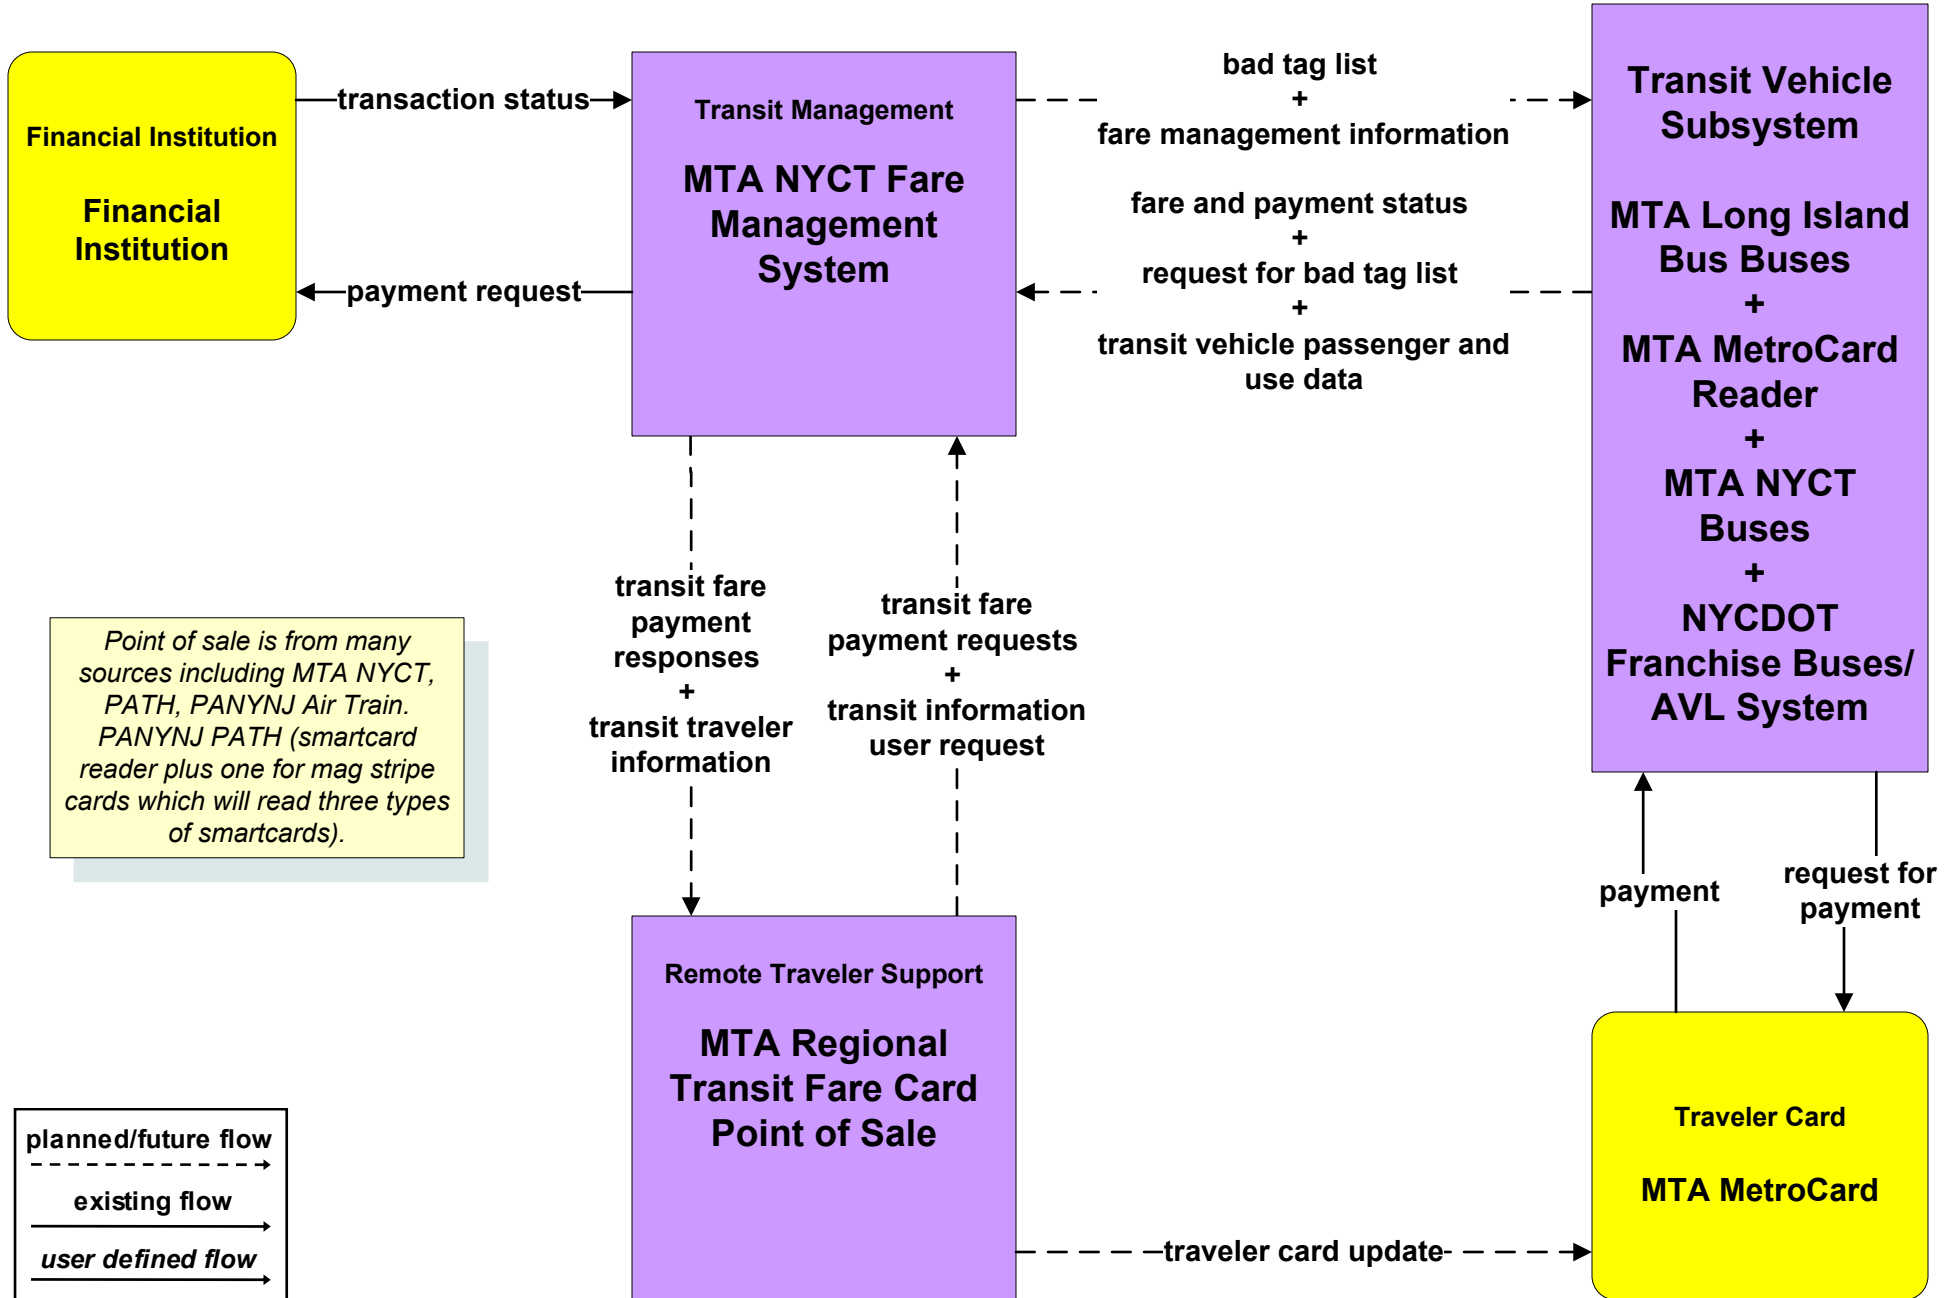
Financial Institution

Financial Institution

transaction status

payment request

Transit Management

MTA NYCT Fare Management System

bad tag list
+
fare management information

fare and payment status
+
request for bad tag list
+
transit vehicle passenger and use data

Transit Vehicle Subsystem

MTA Long Island Bus Buses
+
MTA MetroCard Reader
+
MTA NYCT Buses
+
NYCDOT Franchise Buses/ AVL System

transit fare payment responses
+
transit traveler information

transit fare payment requests
+
transit information user request

Point of sale is from many sources including MTA NYCT, PATH, PANYNJ Air Train. PANYNJ PATH (smartcard reader plus one for mag stripe cards which will read three types of smartcards).

payment

request for payment

Remote Traveler Support

MTA Regional Transit Fare Card Point of Sale

Traveler Card

MTA MetroCard

traveler card update

planned/future flow

existing flow

user defined flow